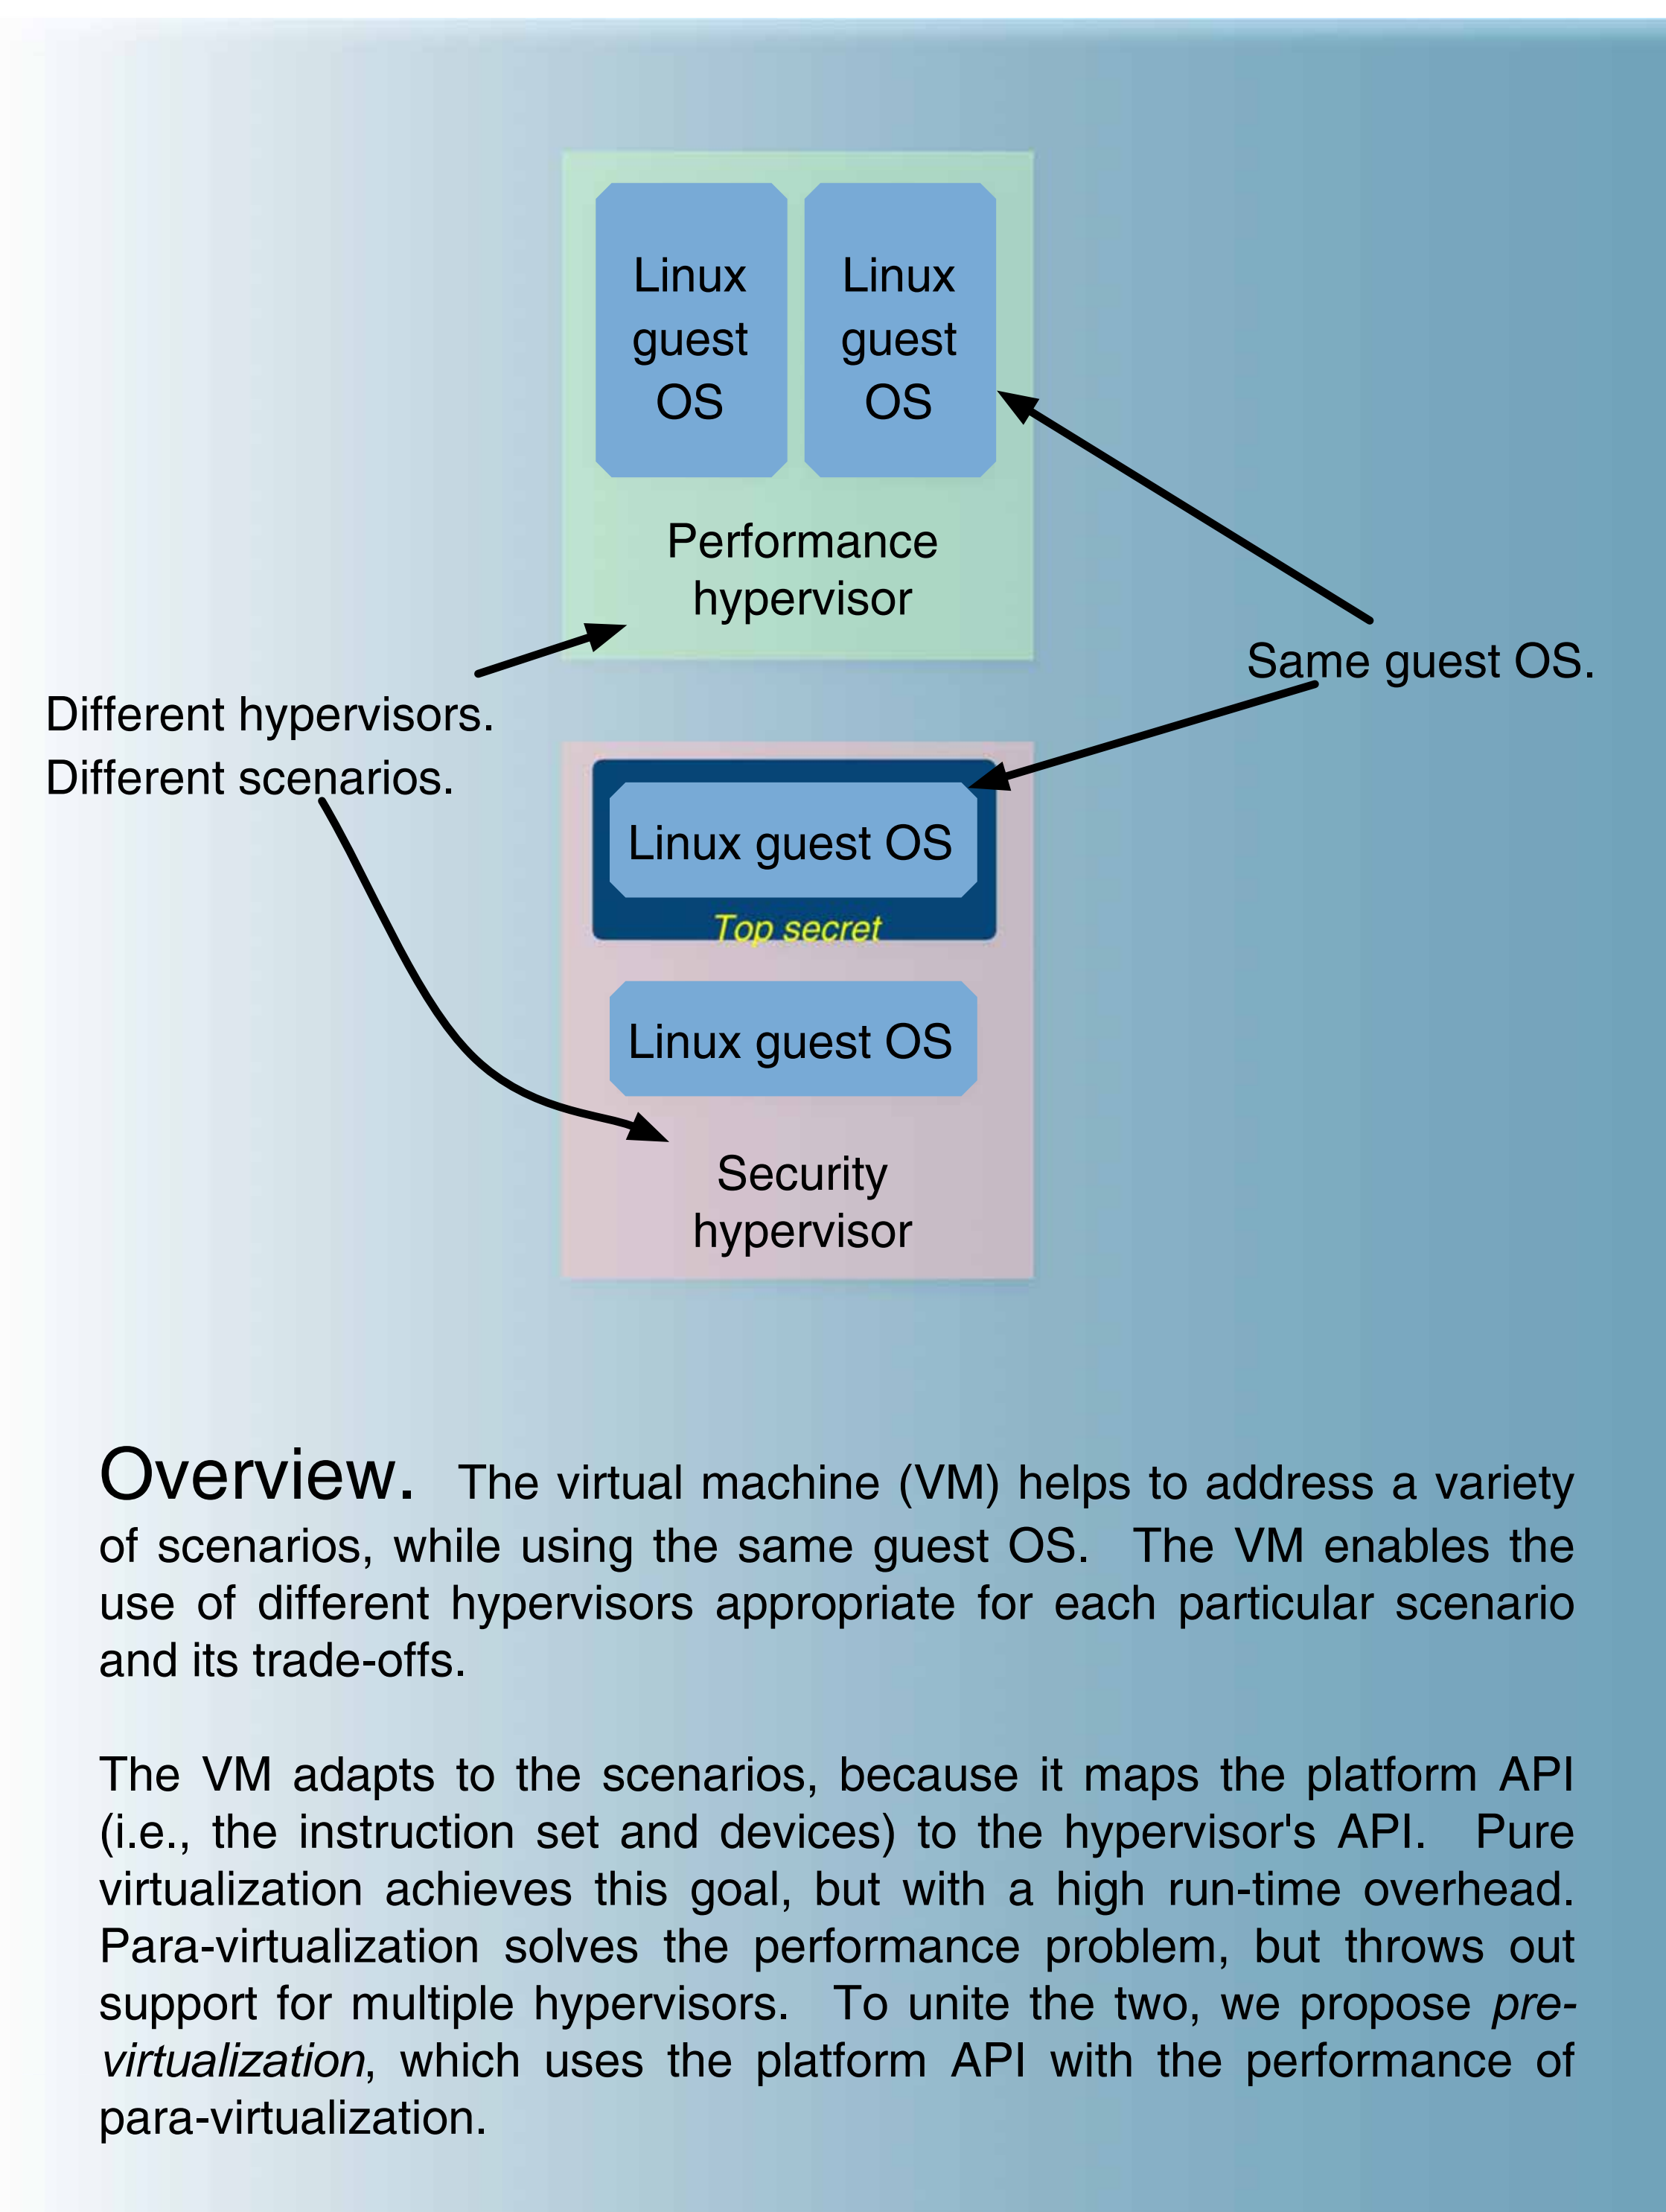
Linux guest OS

Linux guest OS

Performance hypervisor

Same guest OS.

Different hypervisors.
Different scenarios.

Linux guest OS

Top secret

Linux guest OS

Security hypervisor

Overview. The virtual machine (VM) helps to address a variety of scenarios, while using the same guest OS. The VM enables the use of different hypervisors appropriate for each particular scenario and its trade-offs.

The VM adapts to the scenarios, because it maps the platform API (i.e., the instruction set and devices) to the hypervisor's API. Pure virtualization achieves this goal, but with a high run-time overhead. Para-virtualization solves the performance problem, but throws out support for multiple hypervisors. To unite the two, we propose *pre-virtualization*, which uses the platform API with the performance of para-virtualization.